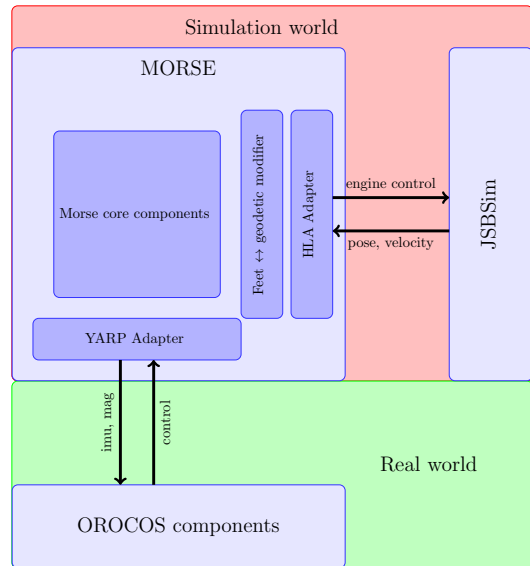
Simulation world

MORSE

Morse core components

Feet $\leftrightarrow$ geodetic modifier

HLA Adapter

engine control

pose, velocity

JSBSim

YARP Adapter

imu, mag

control

Real world

OROCOS components